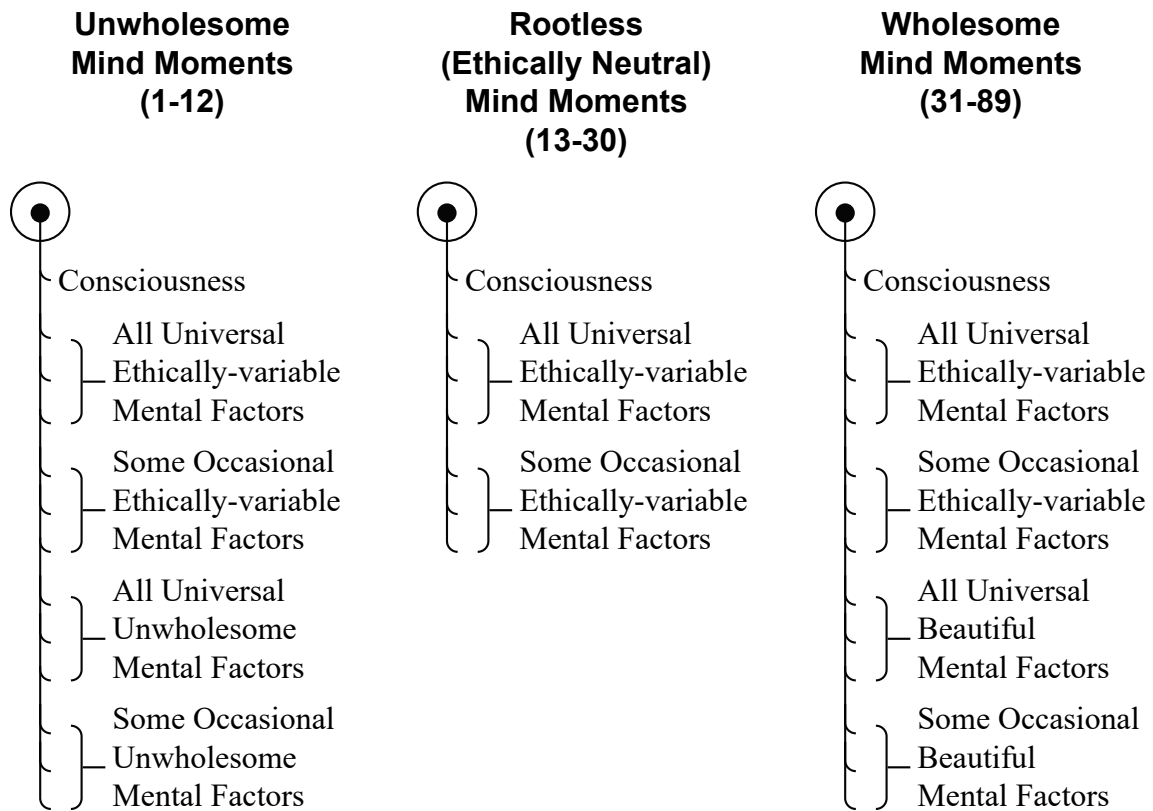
Unwholesome Mind Moments (1-12)

Consciousness

All Universal Ethically-variable Mental Factors

Some Occasional Ethically-variable Mental Factors

All Universal Unwholesome Mental Factors

Some Occasional Unwholesome Mental Factors

Rootless (Ethically Neutral) Mind Moments (13-30)

Consciousness

All Universal Ethically-variable Mental Factors

Some Occasional Ethically-variable Mental Factors

Wholesome Mind Moments (31-89)

Consciousness

All Universal Ethically-variable Mental Factors

Some Occasional Ethically-variable Mental Factors

All Universal Beautiful Mental Factors

Some Occasional Beautiful Mental Factors